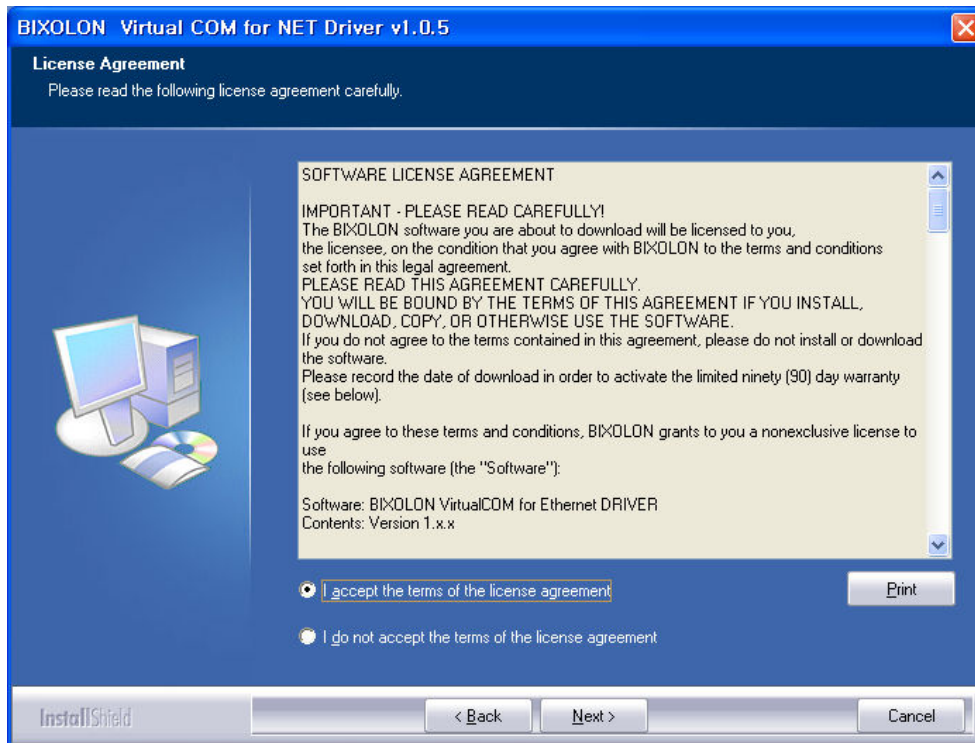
BIXOLON Virtual COM for NET Driver v1.0.5

License Agreement
Please read the following license agreement carefully.

SOFTWARE LICENSE AGREEMENT

IMPORTANT - PLEASE READ CAREFULLY!
The BIXOLON software you are about to download will be licensed to you, the licensee, on the condition that you agree with BIXOLON to the terms and conditions set forth in this legal agreement.
PLEASE READ THIS AGREEMENT CAREFULLY.
YOU WILL BE BOUND BY THE TERMS OF THIS AGREEMENT IF YOU INSTALL, DOWNLOAD, COPY, OR OTHERWISE USE THE SOFTWARE.
If you do not agree to the terms contained in this agreement, please do not install or download the software.
Please record the date of download in order to activate the limited ninety (90) day warranty (see below).

If you agree to these terms and conditions, BIXOLON grants to you a nonexclusive license to use
the following software (the "Software"):

Software: BIXOLON VirtualCOM for Ethernet DRIVER
Contents: Version 1.x.x

I accept the terms of the license agreement

Print

I do not accept the terms of the license agreement

InstallShield

< Back

Next >

Cancel